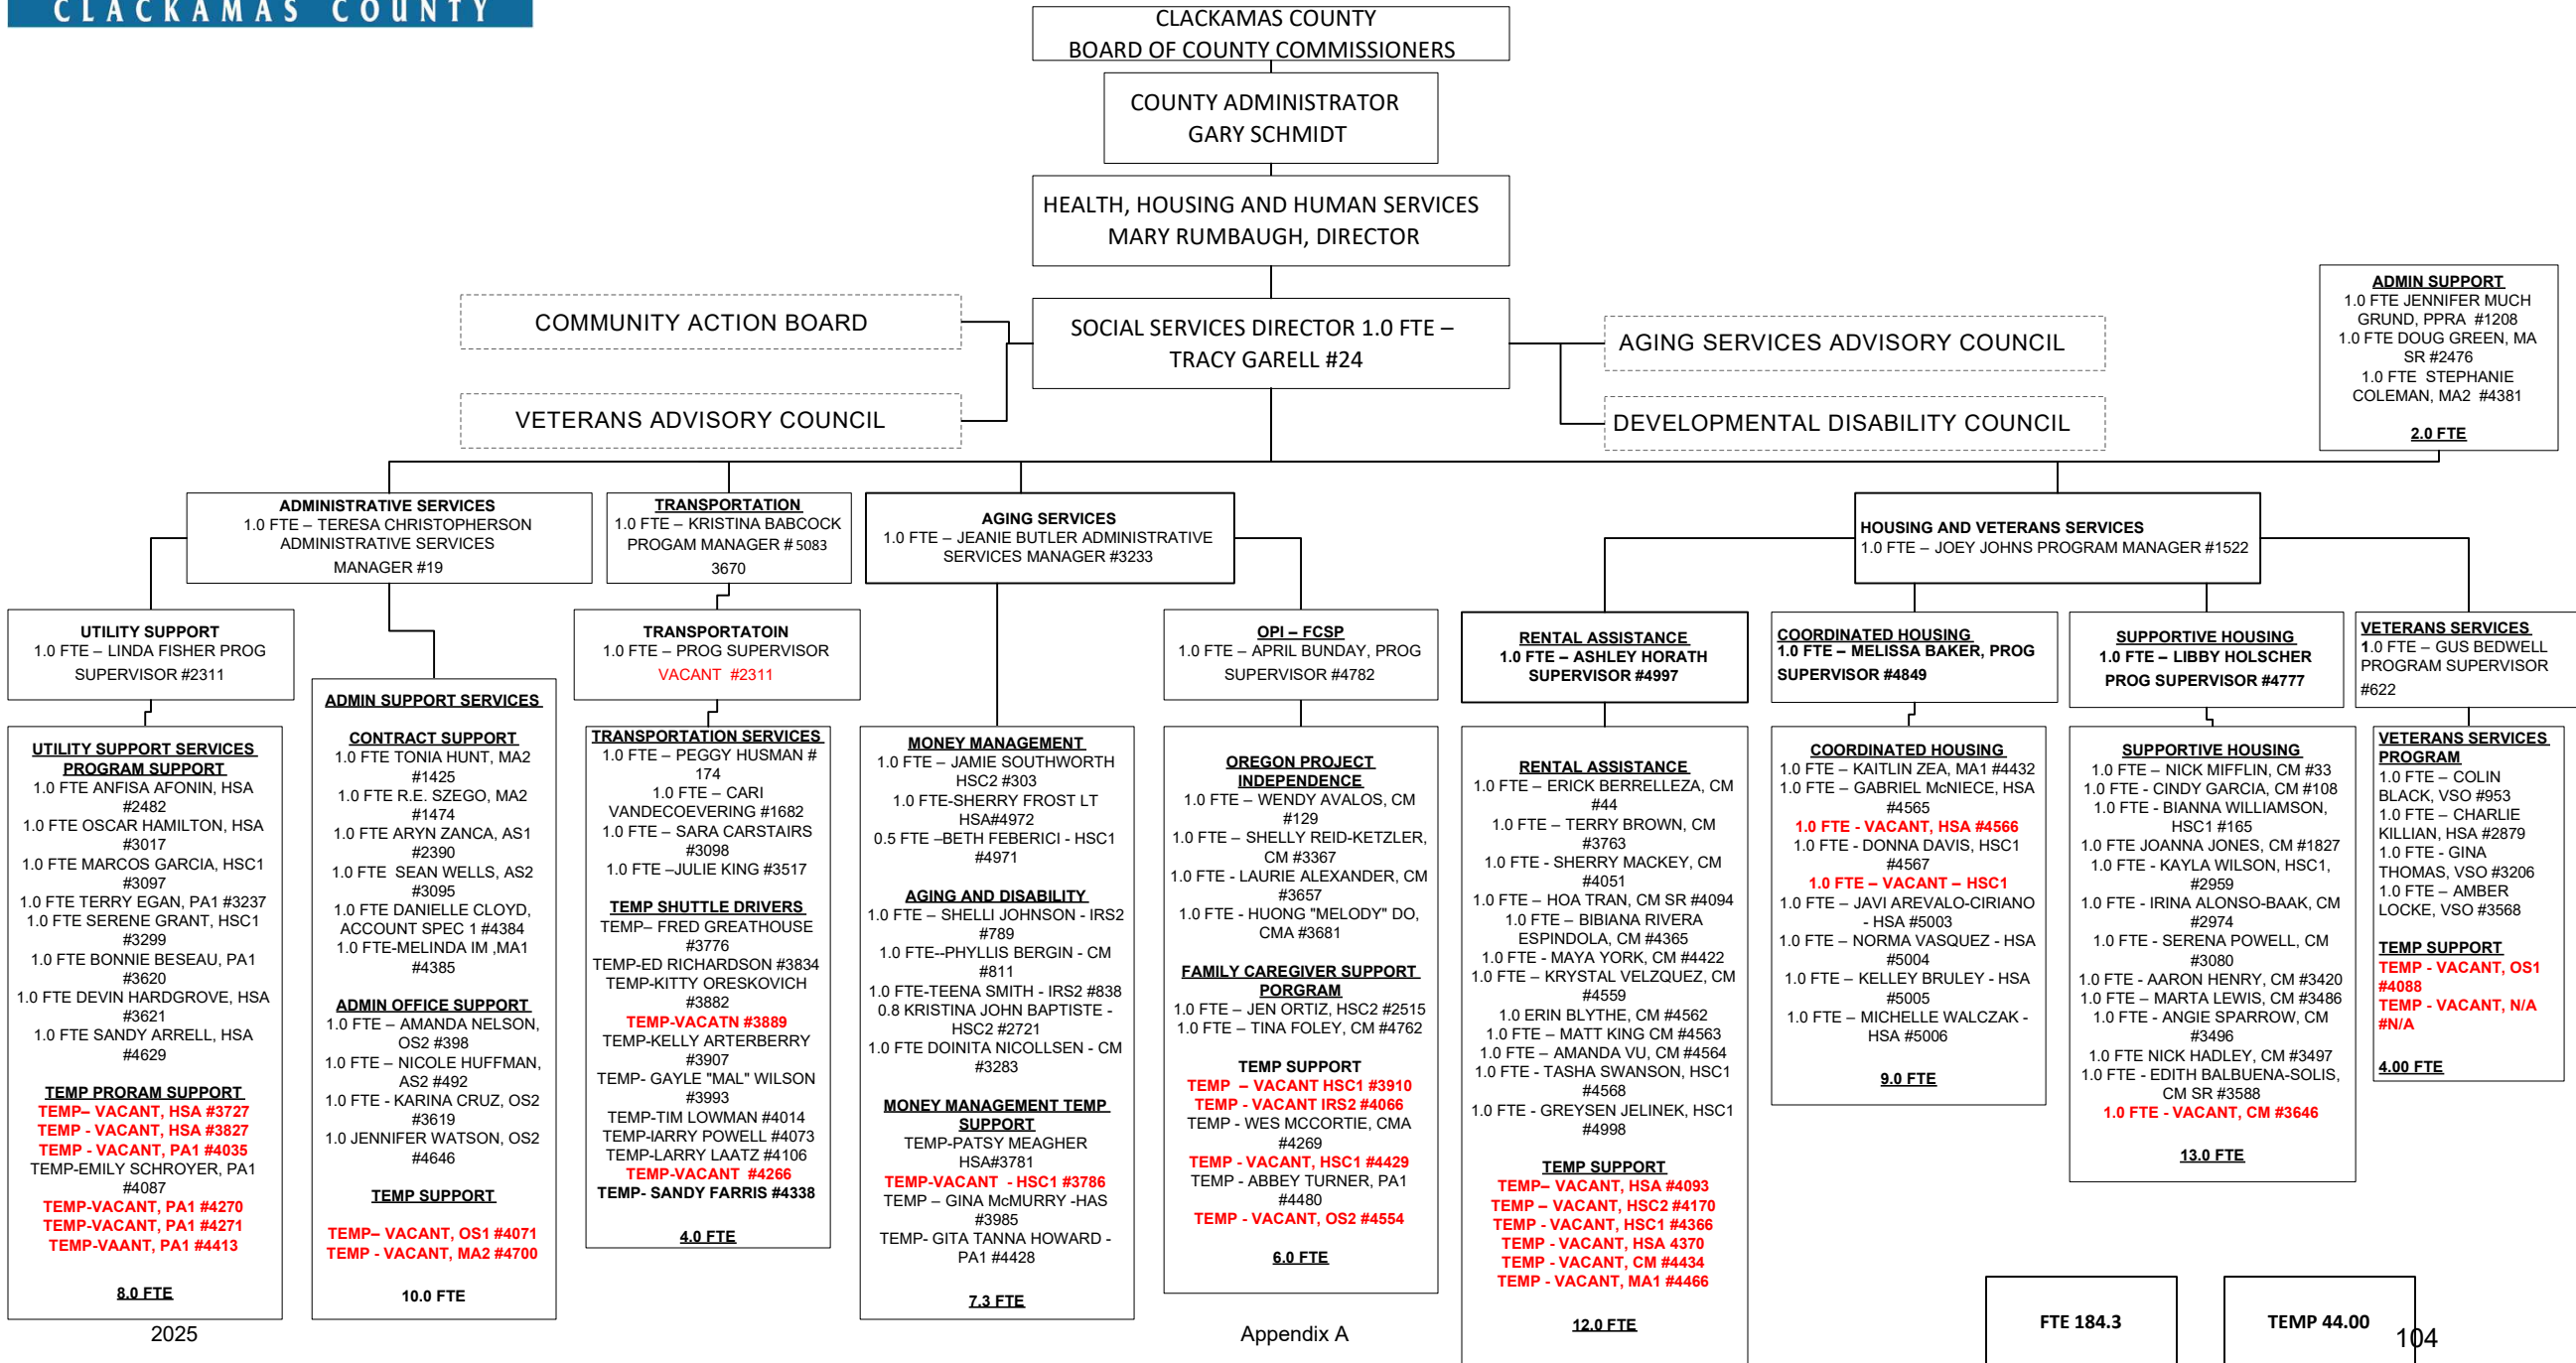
CLACKAMAS COUNTY

CLACKAMAS COUNTY
BOARD OF COUNTY COMMISSIONERS

COUNTY ADMINISTRATOR
GARY SCHMIDT

HEALTH, HOUSING AND HUMAN SERVICES
MARY RUMBAUGH, DIRECTOR

COMMUNITY ACTION BOARD

VETERANS ADVISORY COUNCIL

SOCIAL SERVICES DIRECTOR 1.0 FTE – TRACY GARELL #24

AGING SERVICES ADVISORY COUNCIL

DEVELOPMENTAL DISABILITY COUNCIL

ADMIN SUPPORT
1.0 FTE JENNIFER MUCH GRUND, PPRA #1208
1.0 FTE DOUG GREEN, MA SR #2476
1.0 FTE STEPHANIE COLEMAN, MA2 #4381
2.0 FTE

ADMINISTRATIVE SERVICES
1.0 FTE – TERESA CHRISTOPHERSON ADMINISTRATIVE SERVICES MANAGER #19

TRANSPORTATION
1.0 FTE – KRISTINA BABCOCK PROGAM MANAGER # 5083 3670

AGING SERVICES
1.0 FTE – JEANIE BUTLER ADMINISTRATIVE SERVICES MANAGER #3233

HOUSING AND VETERANS SERVICES
1.0 FTE – JOEY JOHNS PROGRAM MANAGER #1522

UTILITY SUPPORT
1.0 FTE – LINDA FISHER PROG SUPERVISOR #2311

TRANSPORTATOIN
1.0 FTE – PROG SUPERVISOR
VACANT #2311

OPI – FCSP
1.0 FTE – APRIL BUNDAY, PROG SUPERVISOR #4782

RENTAL ASSISTANCE
1.0 FTE – ASHLEY HORATH SUPERVISOR #4997

COORDINATED HOUSING
1.0 FTE – MELISSA BAKER, PROG SUPERVISOR #4849

SUPPORTIVE HOUSING
1.0 FTE – LIBBY HOLSCHER PROG SUPERVISOR #4777

VETERANS SERVICES
1.0 FTE – GUS BEDWELL PROGRAM SUPERVISOR #622

UTILITY SUPPORT SERVICES PROGRAM SUPPORT
1.0 FTE ANFISA AFONIN, HSA #2482
1.0 FTE OSCAR HAMILTON, HSA #3017
1.0 FTE MARCOS GARCIA, HSC1 #3097
1.0 FTE TERRY EGAN, PA1 #3237
1.0 FTE SERENE GRANT, HSC1 #3299
1.0 FTE BONNIE BESEAU, PA1 #3620
1.0 FTE DEVIN HARDGROVE, HSA #3621
1.0 FTE SANDY ARRELL, HSA #4629

TEMP PRORAM SUPPORT
TEMP– VACANT, HSA #3727
TEMP - VACANT, HSA #3827
TEMP - VACANT, PA1 #4035
TEMP-EMILY SCHROYER, PA1 #4087
TEMP-VACANT, PA1 #4270
TEMP-VACANT, PA1 #4271
TEMP-VAANT, PA1 #4413

8.0 FTE

ADMIN SUPPORT SERVICES

CONTRACT SUPPORT
1.0 FTE TONIA HUNT, MA2 #1425
1.0 FTE R.E. SZEGO, MA2 #1474
1.0 FTE ARYN ZANCA, AS1 #2390
1.0 FTE SEAN WELLS, AS2 #3095
1.0 FTE DANIELLE CLOYD, ACCOUNT SPEC 1 #4384
1.0 FTE-MELINDA IM ,MA1 #4385

ADMIN OFFICE SUPPORT
1.0 FTE – AMANDA NELSON, OS2 #398
1.0 FTE – NICOLE HUFFMAN, AS2 #492
1.0 FTE - KARINA CRUZ, OS2 #3619
1.0 JENNIFER WATSON, OS2 #4646

TEMP SUPPORT
TEMP– VACANT, OS1 #4071
TEMP - VACANT, MA2 #4700

10.0 FTE

TRANSPORTATION SERVICES
1.0 FTE – PEGGY HUSMAN # 174
1.0 FTE – CARI VANDECOEVERING #1682
1.0 FTE – SARA CARSTAIRS #3098
1.0 FTE –JULIE KING #3517

TEMP SHUTTLE DRIVERS
TEMP– FRED GREATHOUSE #3776
TEMP-ED RICHARDSON #3834
TEMP-KITTY ORESKOVICH #3882
TEMP-VACATN #3889
TEMP-KELLY ARTERBERRY #3907
TEMP- GAYLE "MAL" WILSON #3993
TEMP-TIM LOWMAN #4014
TEMP-IARRY POWELL #4073
TEMP-LARRY LAATZ #4106
TEMP-VACANT #4266
TEMP- SANDY FARRIS #4338

4.0 FTE

MONEY MANAGEMENT
1.0 FTE – JAMIE SOUTHWORTH HSC2 #303
1.0 FTE-SHERRY FROST LT HSA#4972
0.5 FTE –BETH FEBERICI - HSC1 #4971

AGING AND DISABILITY
1.0 FTE – SHELLI JOHNSON - IRS2 #789
1.0 FTE--PHYLLIS BERGIN - CM #811
1.0 FTE-TEENA SMITH - IRS2 #838
0.8 KRISTINA JOHN BAPTISTE - HSC2 #2721
1.0 FTE DOINITA NICOLLSEN - CM #3283

MONEY MANAGEMENT TEMP SUPPORT
TEMP-PATSY MEAGHER HSA#3781
TEMP-VACANT - HSC1 #3786
TEMP – GINA McMURRY -HAS #3985
TEMP- GITA TANNA HOWARD - PA1 #4428

7.3 FTE

OREGON PROJECT INDEPENDENCE
1.0 FTE – WENDY AVALOS, CM #129
1.0 FTE – SHELLY REID-KETZLER, CM #3367
1.0 FTE - LAURIE ALEXANDER, CM #3657
1.0 FTE - HUONG "MELODY" DO, CMA #3681

FAMILY CAREGIVER SUPPORT PORGRAM
1.0 FTE – JEN ORTIZ, HSC2 #2515
1.0 FTE – TINA FOLEY, CM #4762

TEMP SUPPORT
TEMP – VACANT HSC1 #3910
TEMP - VACANT IRS2 #4066
TEMP - WES MCCORTIE, CMA #4269
TEMP - VACANT, HSC1 #4429
TEMP - ABBEY TURNER, PA1 #4480
TEMP - VACANT, OS2 #4554

6.0 FTE

RENTAL ASSISTANCE
1.0 FTE – ERICK BERRELLEZA, CM #44
1.0 FTE – TERRY BROWN, CM #3763
1.0 FTE - SHERRY MACKEY, CM #4051
1.0 FTE – HOA TRAN, CM SR #4094
1.0 FTE – BIBIANA RIVERA ESPINDOLA, CM #4365
1.0 FTE - MAYA YORK, CM #4422
1.0 FTE – KRYSTAL VELZQUEZ, CM #4559
1.0 ERIN BLYTHE, CM #4562
1.0 FTE – MATT KING CM #4563
1.0 FTE – AMANDA VU, CM #4564
1.0 FTE - TASHA SWANSON, HSC1 #4568
1.0 FTE - GREYSEN JELINEK, HSC1 #4998

TEMP SUPPORT
TEMP– VACANT, HSA #4093
TEMP – VACANT, HSC2 #4170
TEMP - VACANT, HSC1 #4366
TEMP - VACANT, HSA 4370
TEMP - VACANT, CM #4434
TEMP - VACANT, MA1 #4466

12.0 FTE

COORDINATED HOUSING
1.0 FTE – KAITLIN ZEA, MA1 #4432
1.0 FTE – GABRIEL McNIECE, HSA #4565
1.0 FTE - VACANT, HSA #4566
1.0 FTE - DONNA DAVIS, HSC1 #4567
1.0 FTE – VACANT – HSC1
1.0 FTE – JAVI AREVALO-CIRIANO - HSA #5003
1.0 FTE – NORMA VASQUEZ - HSA #5004
1.0 FTE – KELLEY BRULEY - HSA #5005
1.0 FTE – MICHELLE WALCZAK - HSA #5006

9.0 FTE

SUPPORTIVE HOUSING
1.0 FTE – NICK MIFFLIN, CM #33
1.0 FTE - CINDY GARCIA, CM #108
1.0 FTE - BIANNA WILLIAMSON, HSC1 #165
1.0 FTE JOANNA JONES, CM #1827
1.0 FTE - KAYLA WILSON, HSC1, #2959
1.0 FTE - IRINA ALONSO-BAAK, CM #2974
1.0 FTE - SERENA POWELL, CM #3080
1.0 FTE - AARON HENRY, CM #3420
1.0 FTE – MARTA LEWIS, CM #3486
1.0 FTE - ANGIE SPARROW, CM #3496
1.0 FTE NICK HADLEY, CM #3497
1.0 FTE - EDITH BALBUENA-SOLIS, CM SR #3588
1.0 FTE - VACANT, CM #3646

13.0 FTE

VETERANS SERVICES PROGRAM
1.0 FTE – COLIN BLACK, VSO #953
1.0 FTE – CHARLIE KILLIAN, HSA #2879
1.0 FTE - GINA THOMAS, VSO #3206
1.0 FTE – AMBER LOCKE, VSO #3568

TEMP SUPPORT
TEMP - VACANT, OS1 #4088
TEMP - VACANT, N/A #N/A

4.00 FTE

FTE 184.3

TEMP 44.00

2025

Appendix A

104